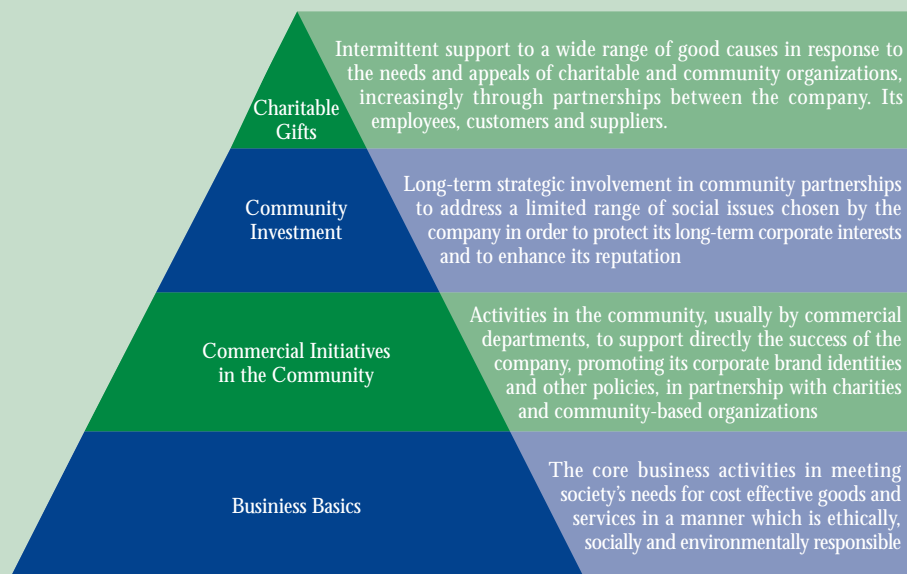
Charitable Gifts

Intermittent support to a wide range of good causes in response to the needs and appeals of charitable and community organizations, increasingly through partnerships between the company. Its employees, customers and suppliers.

Community Investment

Long-term strategic involvement in community partnerships to address a limited range of social issues chosen by the company in order to protect its long-term corporate interests and to enhance its reputation

Commercial Initiatives in the Community

Activities in the community, usually by commercial departments, to support directly the success of the company, promoting its corporate brand identities and other policies, in partnership with charities and community-based organizations

Business Basics

The core business activities in meeting society's needs for cost effective goods and services in a manner which is ethically, socially and environmentally responsible